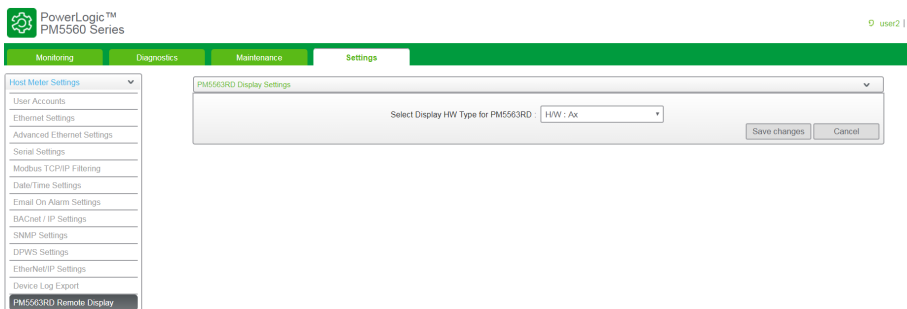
PowerLogic™
PM5560 Series

user2 |

Monitoring
Diagnostics
Maintenance
Settings

Host Meter Settings
User Accounts
Ethernet Settings
Advanced Ethernet Settings
Serial Settings
Modbus TCP/IP Filtering
Date/Time Settings
Email On Alarm Settings
BACnet / IP Settings
SNMP Settings
DPWS Settings
EtherNet/IP Settings
Device Log Export
PM5563RD Remote Display

PM5563RD Display Settings

Select Display HW Type for PM5563RD : H/W : Ax

Save changes
Cancel